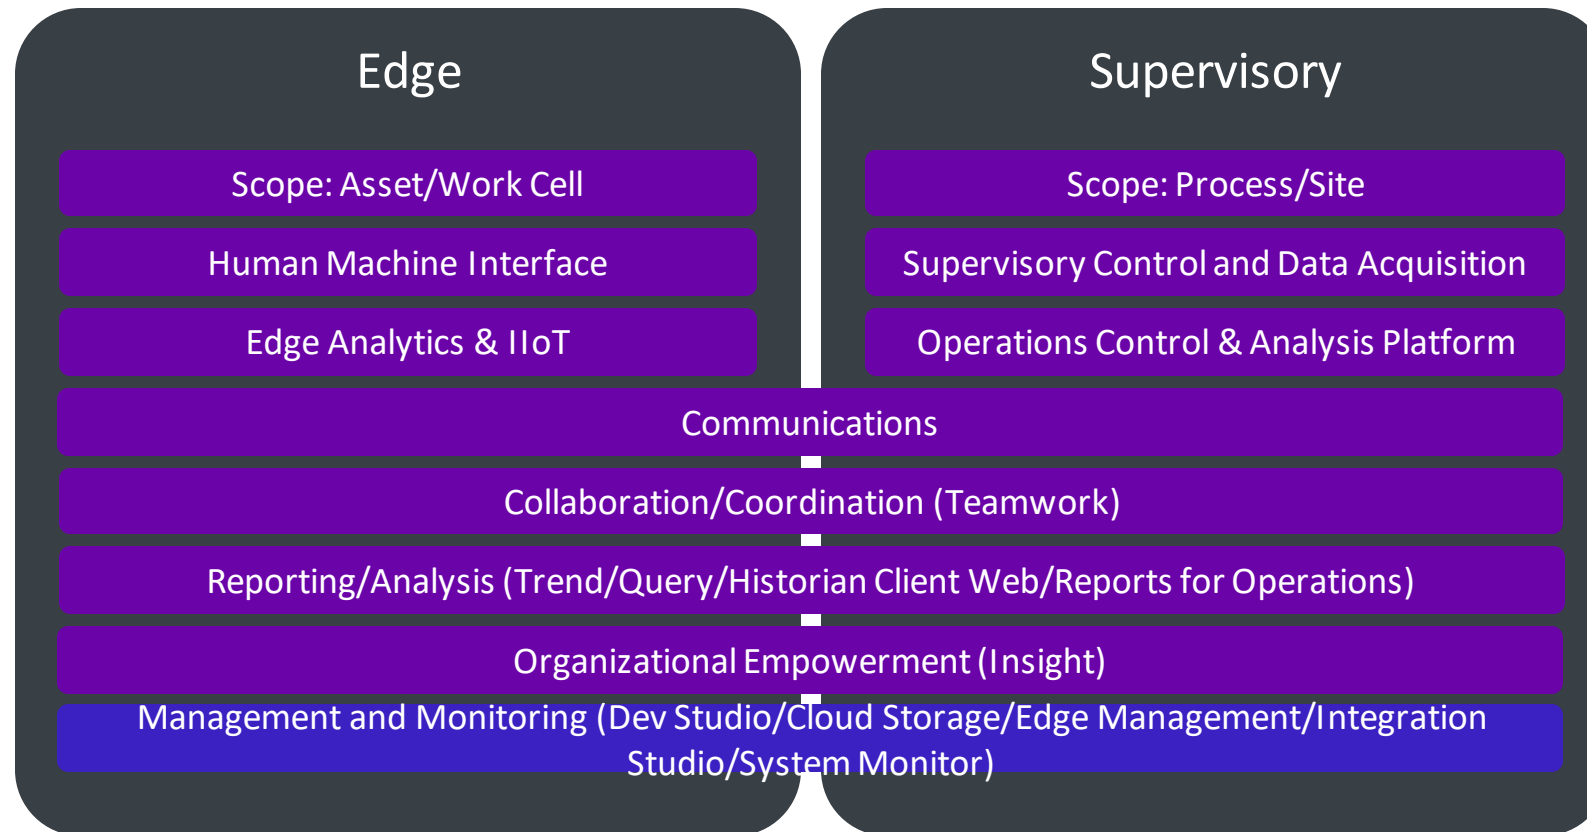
Edge

Scope: Asset/Work Cell

Human Machine Interface

Edge Analytics & IIoT

Supervisory

Scope: Process/Site

Supervisory Control and Data Acquisition

Operations Control & Analysis Platform

Communications

Collaboration/Coordination (Teamwork)

Reporting/Analysis (Trend/Query/Historian Client Web/Reports for Operations)

Organizational Empowerment (Insight)

Management and Monitoring (Dev Studio/Cloud Storage/Edge Management/Integration Studio/System Monitor)